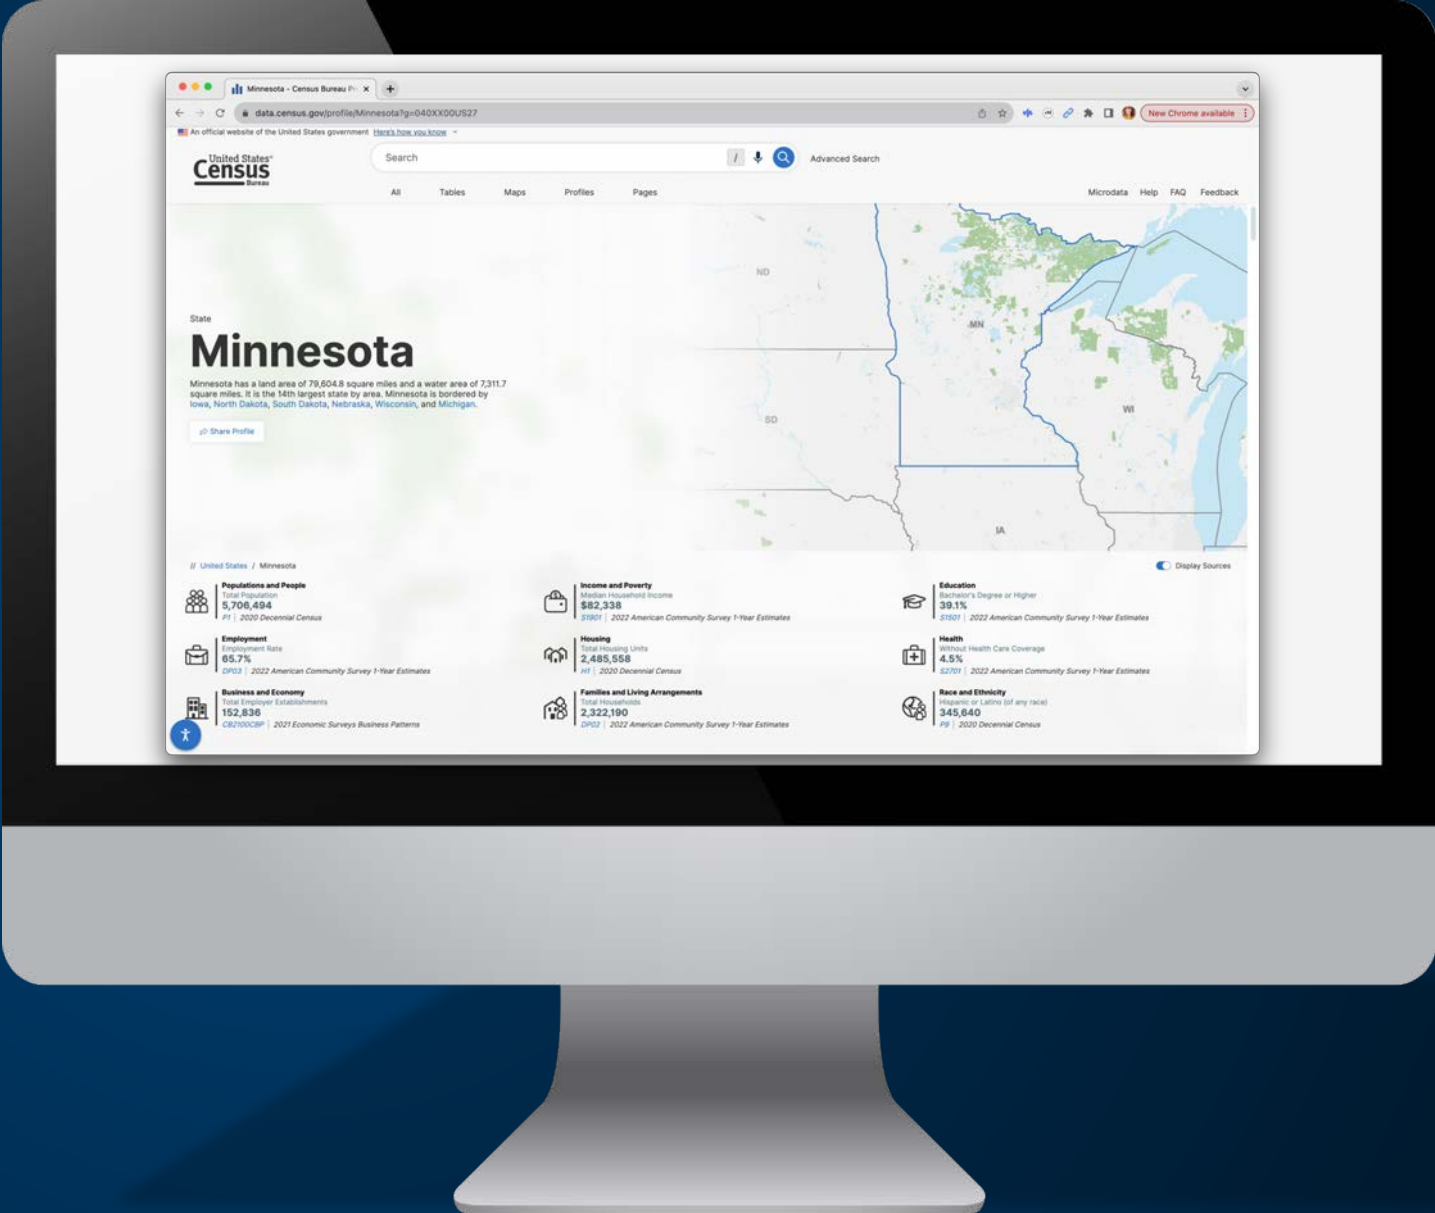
Minnesota - Census Bureau Pr ×

data.census.gov/profile/Minnesota?g=040XX00US27

New Chrome available

An official website of the United States government Here's how you know

United States Census Bureau

Search

/

Advanced Search

All Tables Maps Profiles Pages

Microdata Help FAQ Feedback

ND

MN

WI

SD

IA

State

Minnesota

Minnesota has a land area of 79,604.8 square miles and a water area of 7,311.7 square miles. It is the 14th largest state by area. Minnesota is bordered by Iowa, North Dakota, South Dakota, Nebraska, Wisconsin, and Michigan.

Share Profile

// United States / Minnesota

Display Sources

Populations and People
Total Population
5,706,494
P1 | 2020 Decennial Census

Income and Poverty
Median Household Income
$82,338
S1901 | 2022 American Community Survey 1-Year Estimates

Education
Bachelor's Degree or Higher
39.1%
S1501 | 2022 American Community Survey 1-Year Estimates

Employment
Employment Rate
65.7%
DP03 | 2022 American Community Survey 1-Year Estimates

Housing
Total Housing Units
2,485,558
H1 | 2020 Decennial Census

Health
Without Health Care Coverage
4.5%
S2701 | 2022 American Community Survey 1-Year Estimates

Business and Economy
Total Employer Establishments
152,836
CB2100CBP | 2021 Economic Surveys Business Patterns

Families and Living Arrangements
Total Households
2,322,190
DP02 | 2022 American Community Survey 1-Year Estimates

Race and Ethnicity
Hispanic or Latino (of any race)
345,640
P9 | 2020 Decennial Census